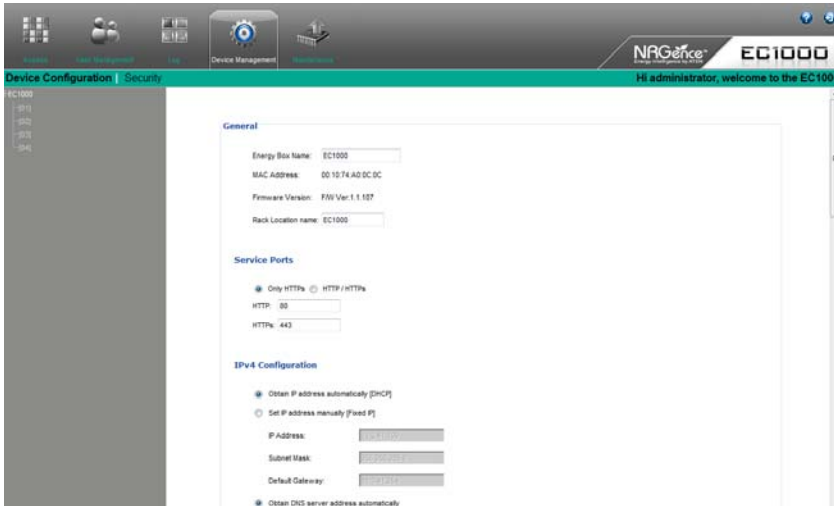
Device Management

NRGence Energy Intelligence by ATEN

EC1000

Device Configuration | Security

Hi administrator, welcome to the EC100

EC1000
[01]
[02]
[03]
[04]

General

Energy Box Name: EC1000

MAC Address: 00:10:74:A0:0C:0C

Firmware Version: F/W Ver.1.1.107

Rack Location name: EC1000

Service Ports

Only HTTPs HTTP / HTTPs

HTTP: 80

HTTPs: 443

IPv4 Configuration

Obtain IP address automatically [DHCP]

Set IP address manually [Fixed IP]

IP Address: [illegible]

Subnet Mask: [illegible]

Default Gateway: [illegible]

Obtain DNS server address automatically